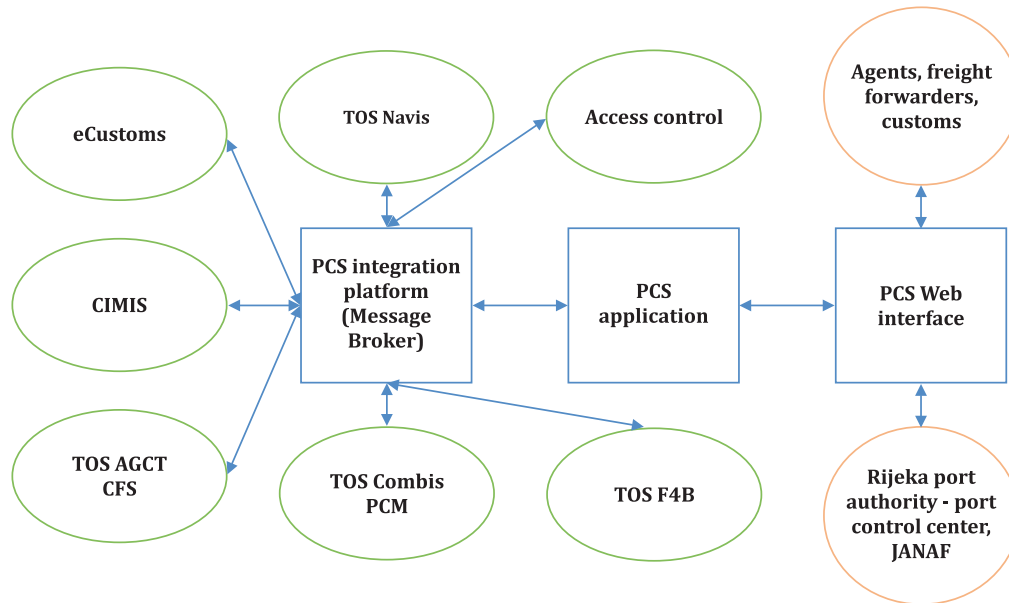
eCustoms

TOS Navis

Access control

Agents, freight forwarders, customs

CIMIS

PCS integration platform (Message Broker)

PCS application

PCS Web interface

TOS AGCT CFS

TOS Combis PCM

TOS F4B

Rijeka port authority - port control center, JANAF